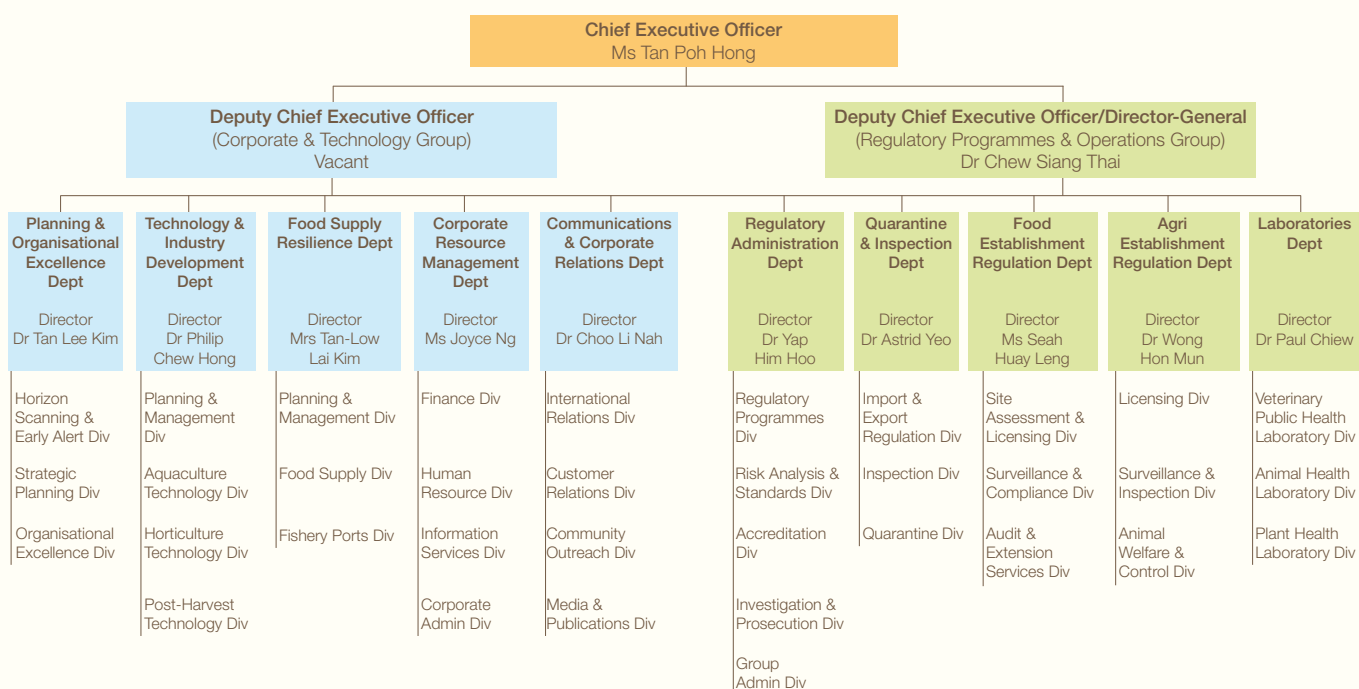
Chief Executive Officer
Ms Tan Poh Hong

Deputy Chief Executive Officer
(Corporate & Technology Group)
Vacant

Deputy Chief Executive Officer/Director-General
(Regulatory Programmes & Operations Group)
Dr Chew Siang Thai

Planning & Organisational Excellence Dept
Director
Dr Tan Lee Kim

Horizon Scanning & Early Alert Div

Strategic Planning Div

Organisational Excellence Div

Technology & Industry Development Dept
Director
Dr Philip Chew Hong

Planning & Management Div

Aquaculture Technology Div

Horticulture Technology Div

Post-Harvest Technology Div

Food Supply Resilience Dept
Director
Mrs Tan-Low Lai Kim

Planning & Management Div

Food Supply Div

Fishery Ports Div

Corporate Resource Management Dept
Director
Ms Joyce Ng

Finance Div

Human Resource Div

Information Services Div

Corporate Admin Div

Communications & Corporate Relations Dept
Director
Dr Choo Li Nah

International Relations Div

Customer Relations Div

Community Outreach Div

Media & Publications Div

Regulatory Administration Dept
Director
Dr Yap Him Hoo

Regulatory Programmes Div

Risk Analysis & Standards Div

Accreditation Div

Investigation & Prosecution Div

Group Admin Div

Quarantine & Inspection Dept
Director
Dr Astrid Yeo

Import & Export Regulation Div

Inspection Div

Quarantine Div

Food Establishment Regulation Dept
Director
Ms Seah Huay Leng

Site Assessment & Licensing Div

Surveillance & Compliance Div

Audit & Extension Services Div

Agri Establishment Regulation Dept
Director
Dr Wong Hon Mun

Licensing Div

Surveillance & Inspection Div

Animal Welfare & Control Div

Laboratories Dept
Director
Dr Paul Chiew

Veterinary Public Health Laboratory Div

Animal Health Laboratory Div

Plant Health Laboratory Div